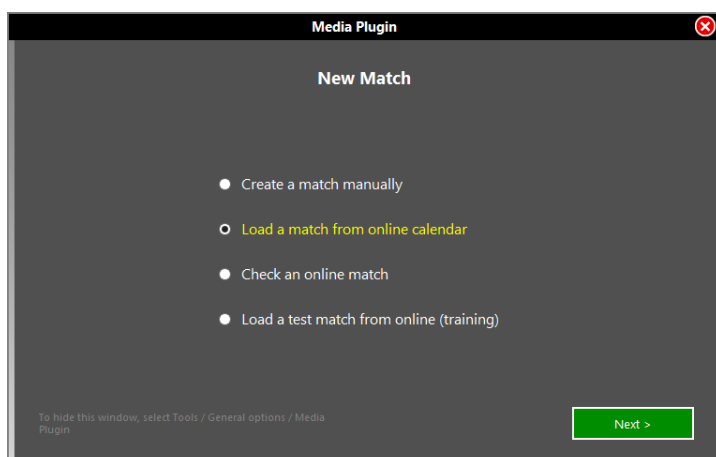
Media Plugin

New Match

Create a match manually

Load a match from online calendar

Check an online match

Load a test match from online (training)

To hide this window, select Tools / General options / Media Plugin

Next >